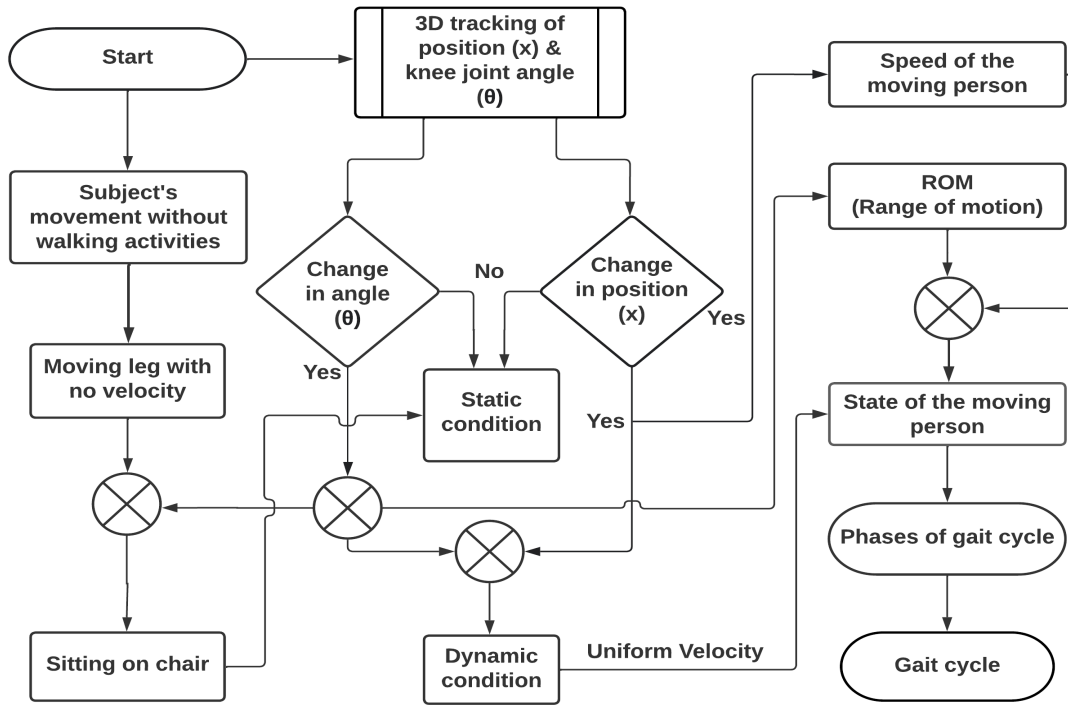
Start

3D tracking of position (x) & knee joint angle (θ)

Speed of the moving person

Subject's movement without walking activities

ROM (Range of motion)

Change in angle (θ)

No

Change in position (x)

Yes

Yes

Moving leg with no velocity

Static condition

Yes

State of the moving person

Phases of gait cycle

Sitting on chair

Dynamic condition

Uniform Velocity

Gait cycle